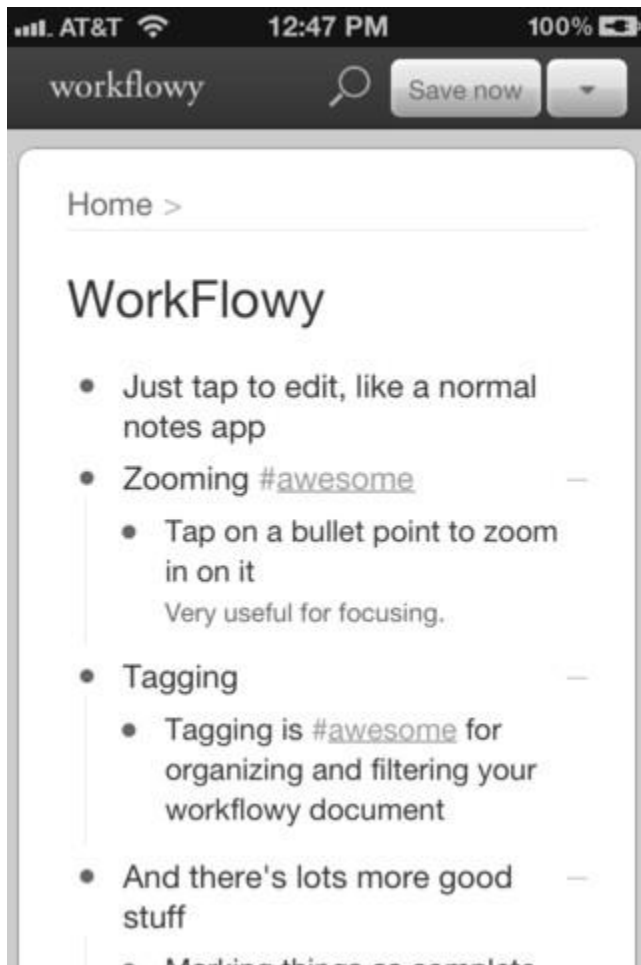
AT&T 12:47 PM 100%

workflowy Save now

Home >

WorkFlowy

- Just tap to edit, like a normal notes app
- Zooming #awesome
  - Tap on a bullet point to zoom in on it
    Very useful for focusing.
- Tagging
  - Tagging is #awesome for organizing and filtering your workflowy document
- And there's lots more good stuff
  - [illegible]